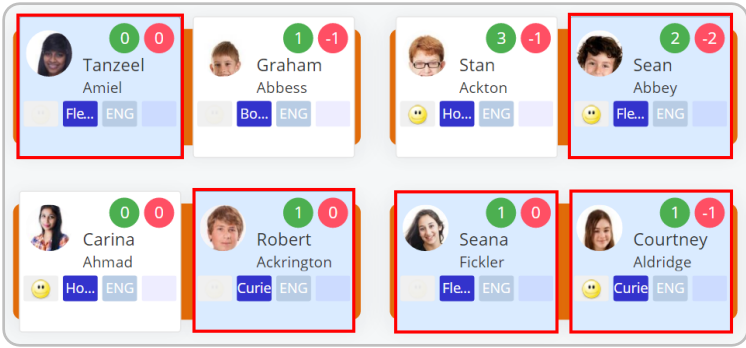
0 0
Tanzeel
Amiel
Fle... ENG

1 -1
Graham
Abbess
Bo... ENG

3 -1
Stan
Ackton
Ho... ENG

2 -2
Sean
Abbey
Fle... ENG

0 0
Carina
Ahmad
Ho... ENG

1 0
Robert
Ackrington
Curie ENG

1 0
Seana
Fickler
Fle... ENG

1 -1
Courtney
Aldridge
Curie ENG